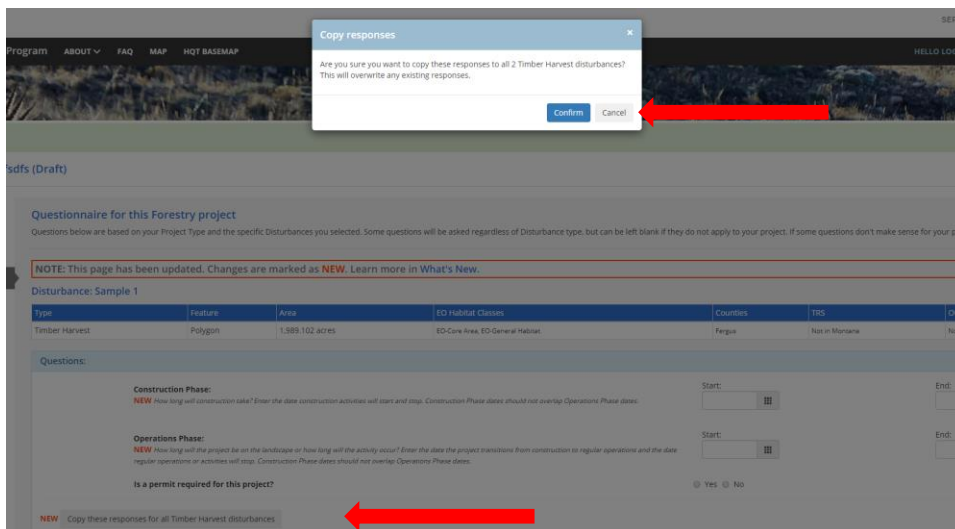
SEA

Program ABOUT FAQ MAP HQT BASEMAP

HELLO LO

Copy responses ×

Are you sure you want to copy these responses to all 2 Timber Harvest disturbances? This will overwrite any existing responses.

Confirm Cancel

'sdfs (Draft)

Questionnaire for this Forestry project

Questions below are based on your Project Type and the specific Disturbances you selected. Some questions will be asked regardless of Disturbance type, but can be left blank if they do not apply to your project. If some questions don't make sense for your p

NOTE: This page has been updated. Changes are marked as NEW. Learn more in What's New.

Disturbance: Sample 1

| Type | Feature | Area | EO Habitat Classes | Counties | TRS | O |
|---|---|---|---|---|---|---|
| Timber Harvest | Polygon | 1,989.102 acres | EO-Core Area, EO-General Habitat, | Fergus | Not in Montana | N |

Questions:

Construction Phase:
NEW How long will construction take? Enter the date construction activities will start and stop. Construction Phase dates should not overlap Operations Phase dates.

Start:

End:

Operations Phase:
NEW How long will the project be on the landscape or how long will the activity occur? Enter the date the project transitions from construction to regular operations and the date regular operations or activities will stop. Construction Phase dates should not overlap Operations Phase dates.

Start:

End:

Is a permit required for this project?

Yes No

NEW Copy these responses for all Timber Harvest disturbances